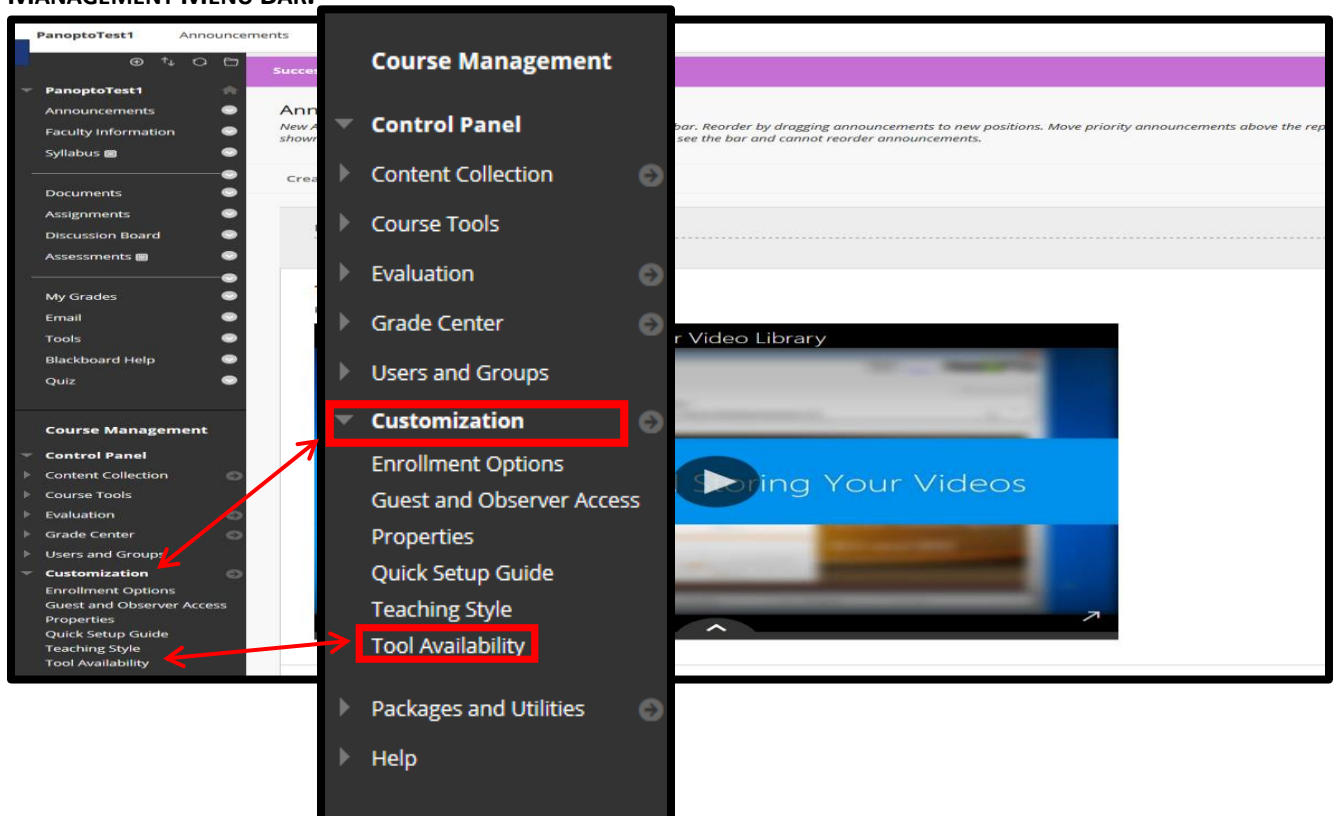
MANAGEMENT MENU BAR.

PanoptoTest1 Announcements

PanoptoTest1
Announcements
Faculty Information
Syllabus
Documents
Assignments
Discussion Board
Assessments
My Grades
Email
Tools
Blackboard Help
Quiz

Course Management
Control Panel
Content Collection
Course Tools
Evaluation
Grade Center
Users and Groups
Customization
Enrollment Options
Guest and Observer Access
Properties
Quick Setup Guide
Teaching Style
Tool Availability

Succes

Ann
New A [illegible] bar. Reorder by dragging announcements to new positions. Move priority announcements above the rep
shown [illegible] see the bar and cannot reorder announcements.

Crea

Course Management
Control Panel
Content Collection
Course Tools
Evaluation
Grade Center
Users and Groups
Customization
Enrollment Options
Guest and Observer Access
Properties
Quick Setup Guide
Teaching Style
Tool Availability
Packages and Utilities
Help

r Video Library
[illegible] oring Your Videos